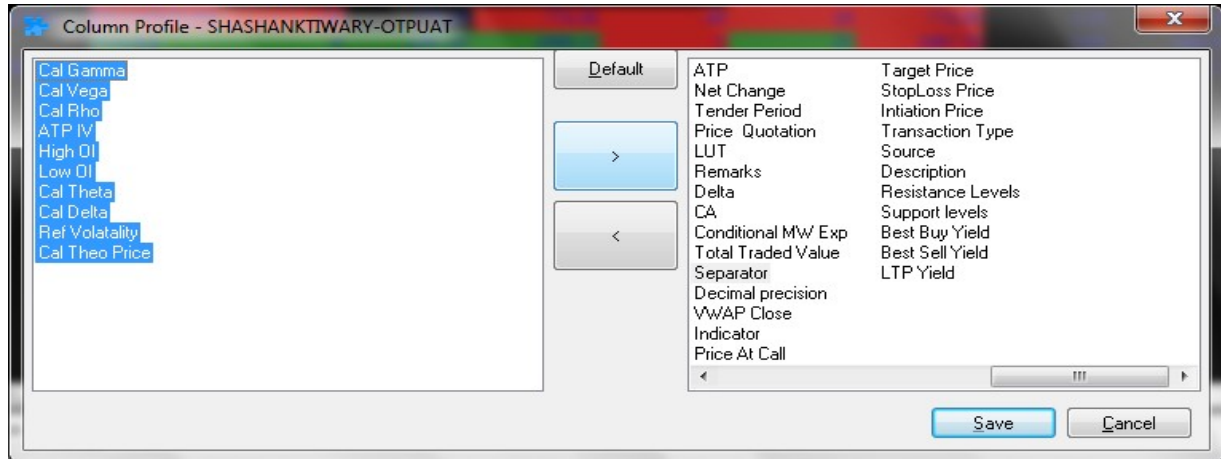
Column Profile - SHASHANKTIWARY-OTPUAT

Cal Gamma
Cal Vega
Cal Rho
ATP IV
High OI
Low OI
Cal Theta
Cal Delta
Ref Volatality
Cal Theo Price

Default

>

<

ATP
Net Change
Tender Period
Price Quotation
LUT
Remarks
Delta
CA
Conditional MW Exp
Total Traded Value
Separator
Decimal precision
VWAP Close
Indicator
Price At Call

Target Price
StopLoss Price
Intiation Price
Transaction Type
Source
Description
Resistance Levels
Support levels
Best Buy Yield
Best Sell Yield
LTP Yield

Save
Cancel